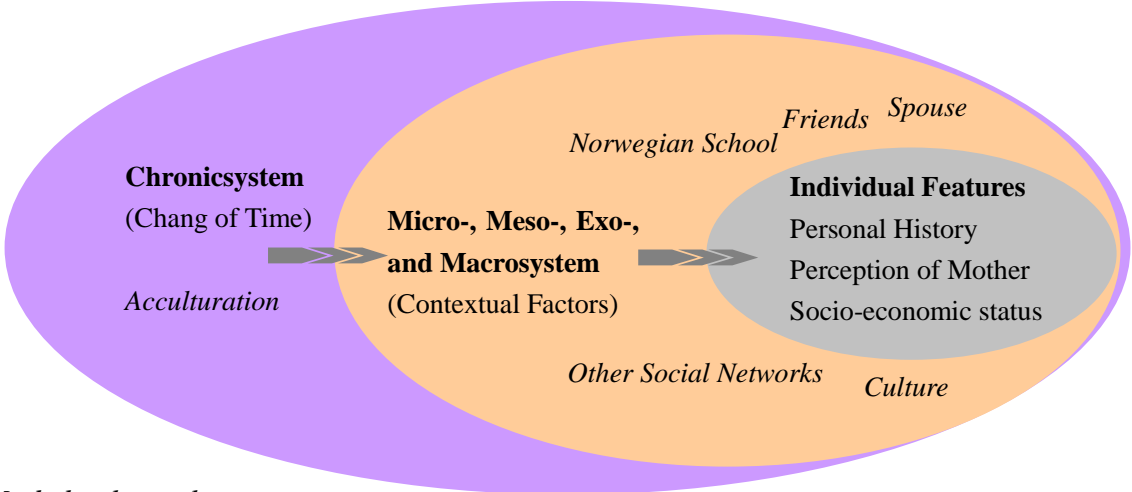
Chronicsystem
(Chang of Time)

Acculturation

Norwegian School

Friends

Spouse

Micro-, Meso-, Exo-, and Macrosystem
(Contextual Factors)

Individual Features
Personal History
Perception of Mother
Socio-economic status

Other Social Networks

Culture